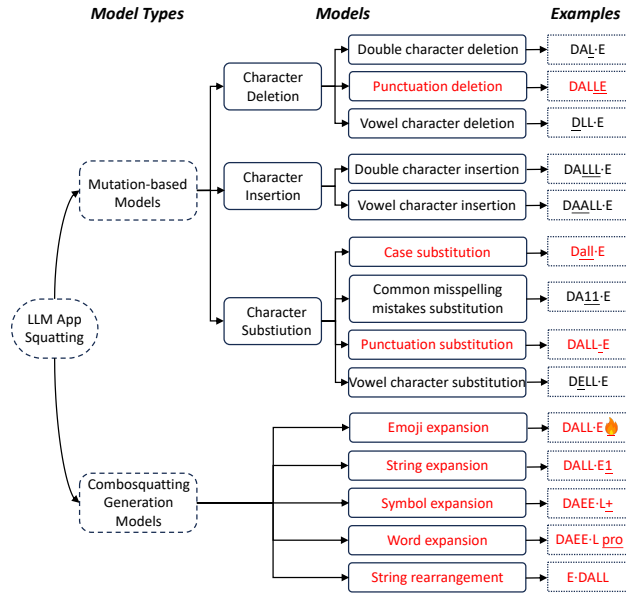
Model Types

Models

Examples

LLM App Squatting

Mutation-based Models

Combosquatting Generation Models

Character Deletion

Character Insertion

Character Substiution

Double character deletion

DAL·E

Punctuation deletion

DALLE

Vowel character deletion

DLL·E

Double character insertion

DALLL·E

Vowel character insertion

DAALL·E

Case substitution

Dall·E

Common misspelling mistakes substitution

DA11·E

Punctuation substitution

DALL-E

Vowel character substitution

DELL·E

Emoji expansion

DALL·E🔥

String expansion

DALL·E1

Symbol expansion

DAEE·L+

Word expansion

DAEE·L pro

String rearrangement

E·DALL